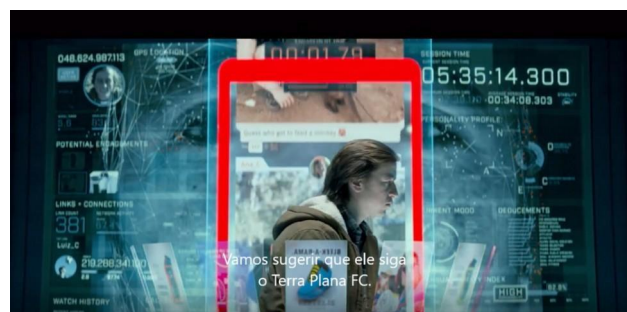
046.624.987113

GPS LOCATION

00:01:79

SESSION TIME

05:35:14.300

00:34:08.303

PERSONALITY PROFILE

POTENTIAL ENDORSEMENTS

LINKS + CONNECTIONS

381

LuiZ_C

219.288.341.00

WATCH HISTORY

Dudes who got to have a monkey

MOOD

DEDUCEMENTS

HIGH

Vamos sugerir que ele siga o Terra Plana FC.